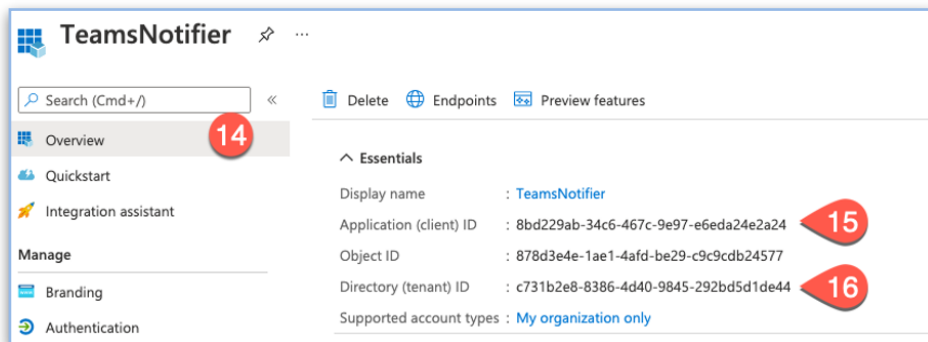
TeamsNotifier

Search (Cmd+/)

«

Overview

14

Quickstart

Integration assistant

Manage

Branding

Authentication

Delete Endpoints Preview features

Essentials

Display name : TeamsNotifier

Application (client) ID : 8bd229ab-34c6-467c-9e97-e6eda24e2a24

15

Object ID : 878d3e4e-1ae1-4afd-be29-c9c9cdb24577

Directory (tenant) ID : c731b2e8-8386-4d40-9845-292bd5d1de44

16

Supported account types : My organization only